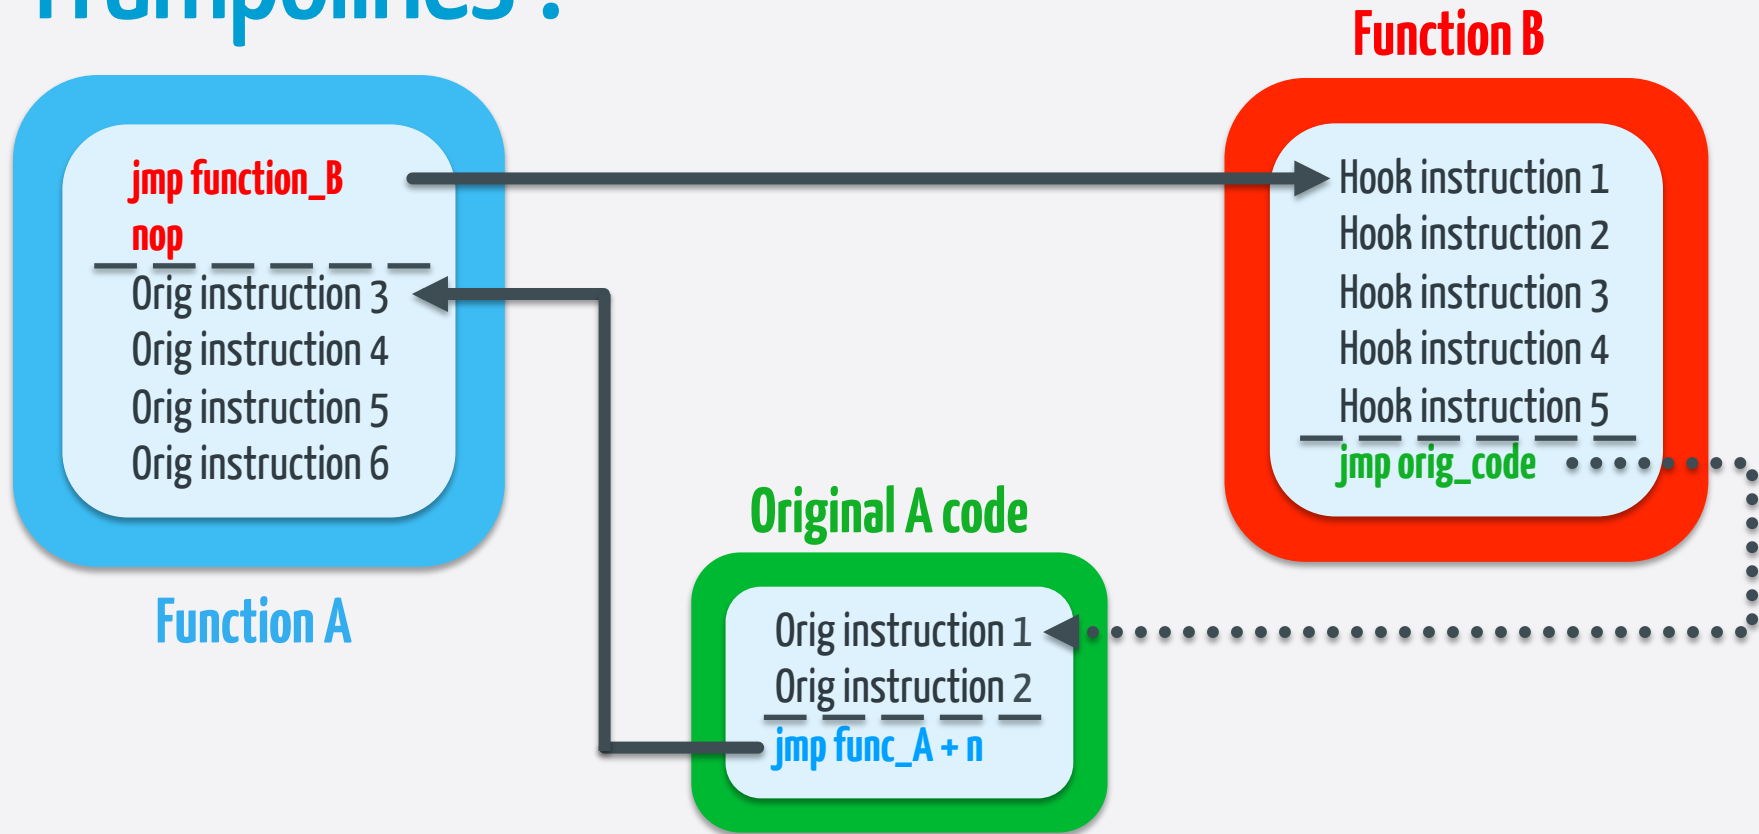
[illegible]

jmp function_B
nop
Orig instruction 3
Orig instruction 4
Orig instruction 5
Orig instruction 6

Function A

Function B

Hook instruction 1
Hook instruction 2
Hook instruction 3
Hook instruction 4
Hook instruction 5
jmp orig_code

Original A code

Orig instruction 1
Orig instruction 2
jmp func_A + n